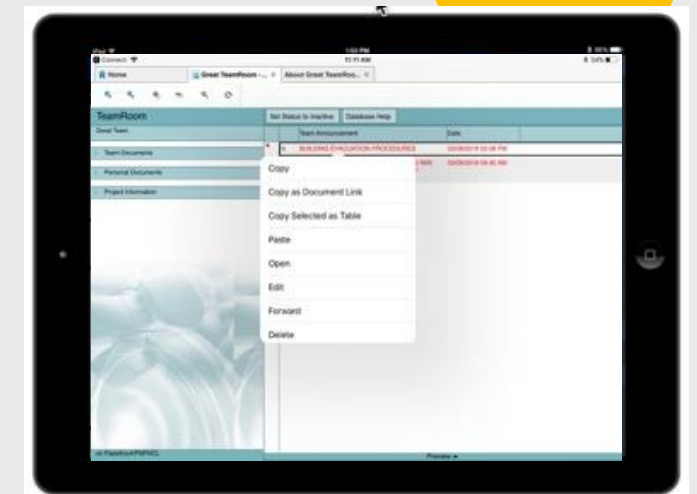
iPad
1:53 PM
Connect
Home
Great TeamRoom - ...
About Great TeamRoo...
TeamRoom
Great Team
Set Status to Inactive
Database Help
Team Announcement
Date
Team Documents
BUILDING EVACUATION PROCEDURES
Personal Documents
Project Information
Copy
Copy as Document Link
Copy Selected as Table
Paste
Open
Edit
Forward
Delete
Preview